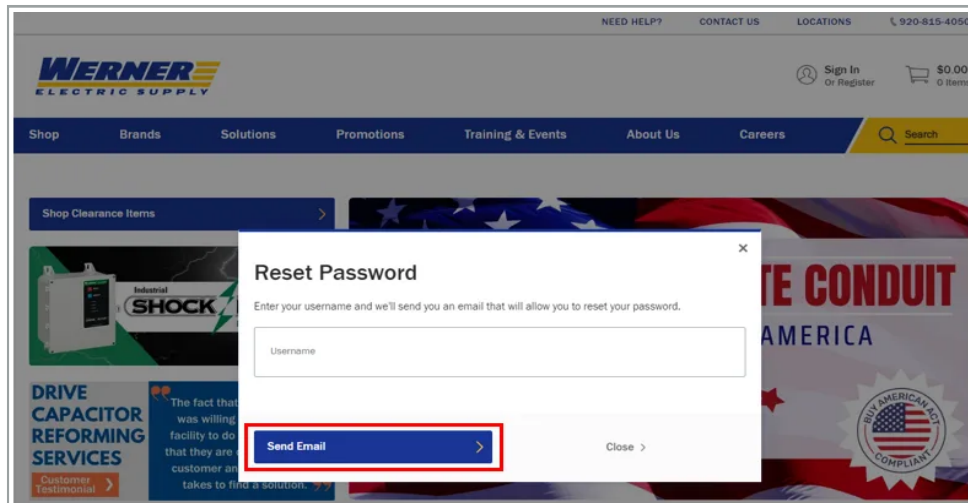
NEED HELP? CONTACT US LOCATIONS 920-815-4050

WERNER ELECTRIC SUPPLY

Sign In Or Register

$0.00 0 Items

Shop Brands Solutions Promotions Training & Events About Us Careers Search

Shop Clearance Items

Industrial SHOCK

DRIVE CAPACITOR REFORMING SERVICES

Customer Testimonial

The fact that was willing facility to do that they are customer an takes to find a solution.

TE CONDUIT

AMERICA

BUY AMERICAN ACT COMPLIANT

×

Reset Password

Enter your username and we'll send you an email that will allow you to reset your password.

Username

Send Email >

Close >